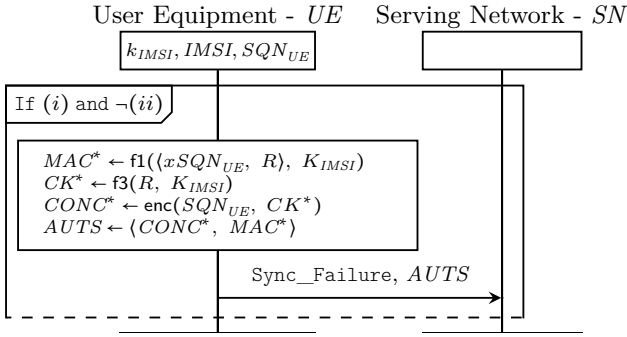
User Equipment - $UE$ Serving Network - $SN$

$k_{IMSI}, IMSI, SQN_{UE}$

If $(i)$ and $\neg(ii)$

$MAC^{*} \leftarrow \mathsf{f1}(\langle xSQN_{UE},\ R\rangle,\ K_{IMSI})$
$CK^{*} \leftarrow \mathsf{f3}(R,\ K_{IMSI})$
$CONC^{*} \leftarrow \mathsf{enc}(SQN_{UE},\ CK^{*})$
$AUTS \leftarrow \langle CONC^{*},\ MAC^{*}\rangle$

Sync_Failure, $AUTS$